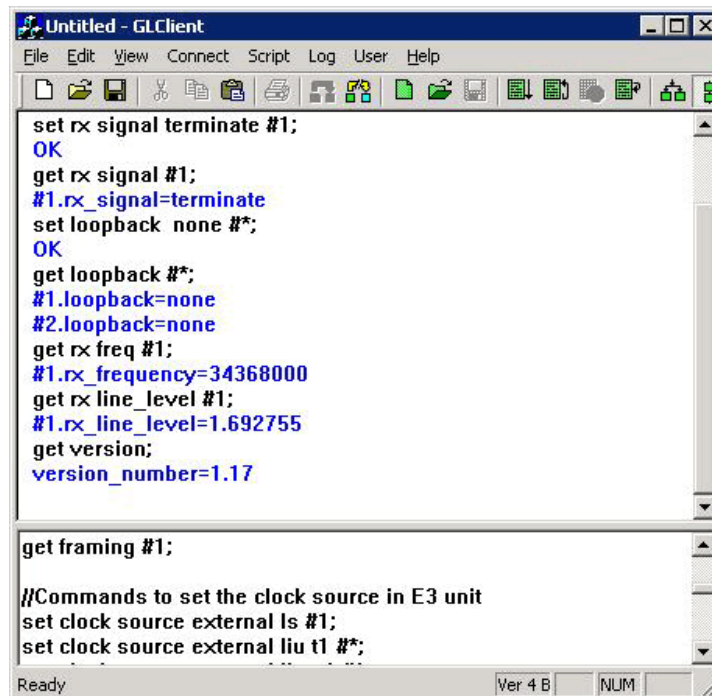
Untitled - GLClient

File Edit View Connect Script Log User Help

set rx signal terminate #1;
OK
get rx signal #1;
#1.rx_signal=terminate
set loopback none #*;
OK
get loopback #*;
#1.loopback=none
#2.loopback=none
get rx freq #1;
#1.rx_frequency=34368000
get rx line_level #1;
#1.rx_line_level=1.692755
get version;
version_number=1.17

get framing #1;

//Commands to set the clock source in E3 unit
set clock source external ls #1;
set clock source external liu t1 #*;
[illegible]

Ready
Ver 4 B
NUM